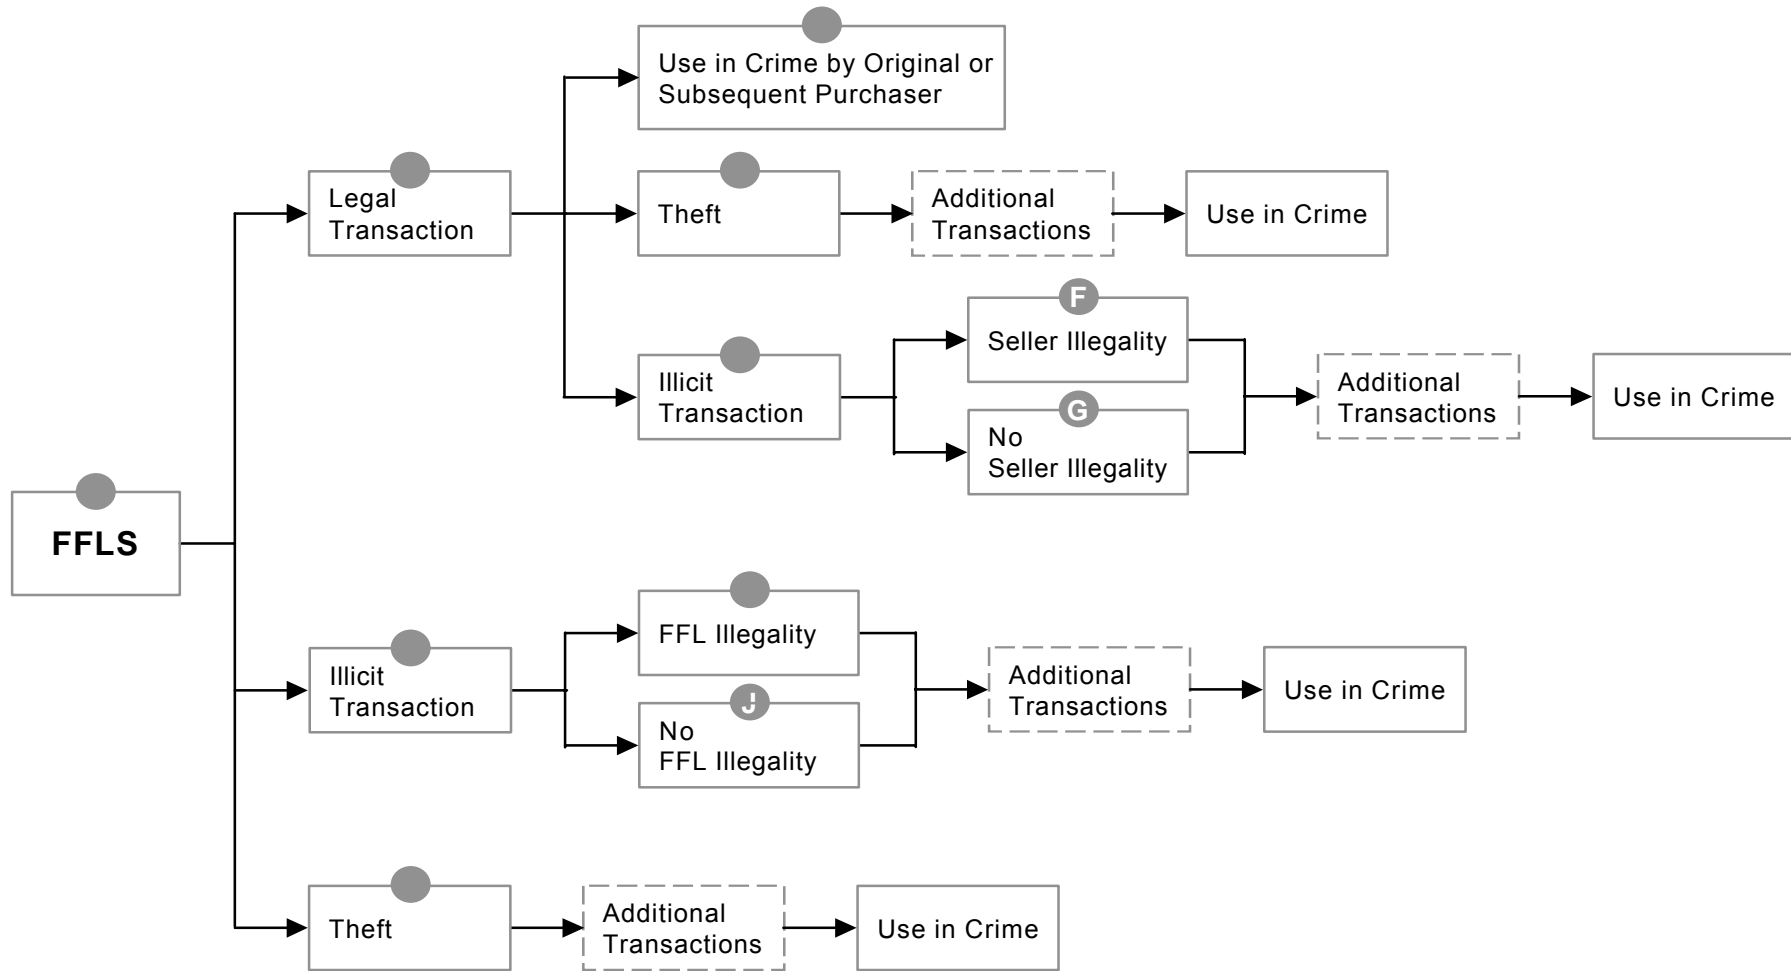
FFLS

Legal Transaction

Use in Crime by Original or Subsequent Purchaser

Theft

Additional Transactions

Use in Crime

Illicit Transaction

F

Seller Illegality

G

No Seller Illegality

Additional Transactions

Use in Crime

Illicit Transaction

FFL Illegality

J

No FFL Illegality

Additional Transactions

Use in Crime

Theft

Additional Transactions

Use in Crime